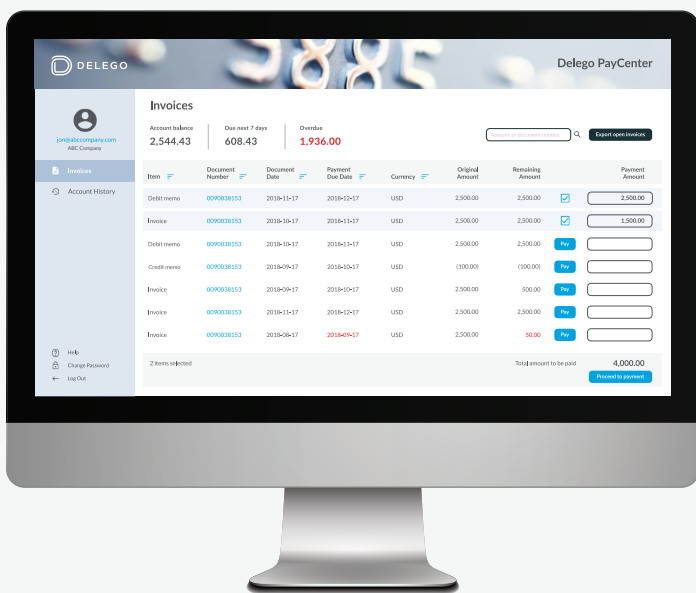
DELEGO

Delego PayCenter

jon@abccompany.com
ABC Company

Invoices

Account History

Help
Change Password
Log Out

Invoices

Account balance
2,544.43

Due next 7 days
608.43

Overdue
1,936.00

Amount or document number

Export open invoices

| Item | Document Number | Document Date | Payment Due Date | Currency | Original Amount | Remaining Amount | | Payment Amount |
|---|---|---|---|---|---|---|---|---|
| Debit memo | 0090038153 | 2018-11-17 | 2018-12-17 | USD | 2,500.00 | 2,500.00 | | 2,500.00 |
| Invoice | 0090038153 | 2018-10-17 | 2018-11-17 | USD | 2,500.00 | 2,500.00 | | 1,500.00 |
| Debit memo | 0090038153 | 2018-10-17 | 2018-11-17 | USD | 2,500.00 | 2,500.00 | Pay | |
| Credit memo | 0090038153 | 2018-09-17 | 2018-10-17 | USD | (100.00) | (100.00) | Pay | |
| Invoice | 0090038153 | 2018-09-17 | 2018-10-17 | USD | 2,500.00 | 500.00 | Pay | |
| Invoice | 0090038153 | 2018-11-17 | 2018-12-17 | USD | 2,500.00 | 2,500.00 | Pay | |
| Invoice | 0090038153 | 2018-08-17 | 2018-09-17 | USD | 2,500.00 | 50.00 | Pay | |

2 items selected

Total amount to be paid
4,000.00

Proceed to payment